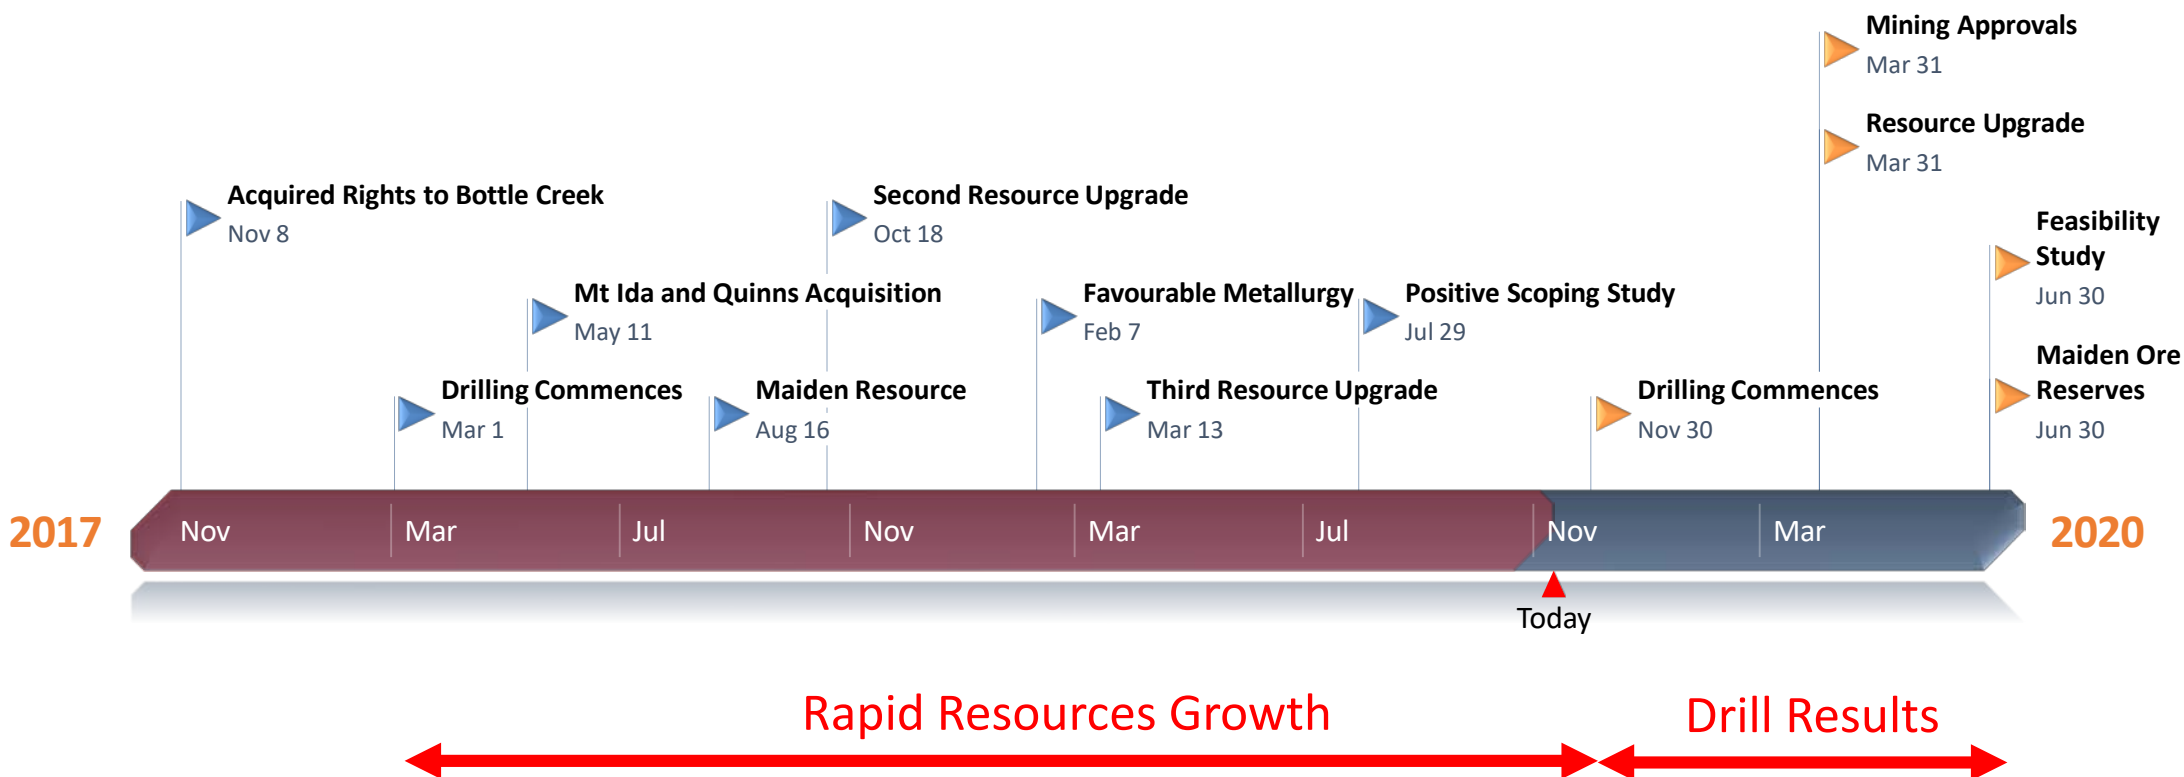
Mining Approvals
Mar 31

Resource Upgrade
Mar 31

Acquired Rights to Bottle Creek
Nov 8

Second Resource Upgrade
Oct 18

Feasibility Study
Jun 30

Mt Ida and Quinns Acquisition
May 11

Favourable Metallurgy
Feb 7

Positive Scoping Study
Jul 29

Maiden Ore Reserves
Jun 30

Drilling Commences
Mar 1

Maiden Resource
Aug 16

Third Resource Upgrade
Mar 13

Drilling Commences
Nov 30

2017 Nov Mar Jul Nov Mar Jul Nov Mar 2020

Today

Rapid Resources Growth

Drill Results